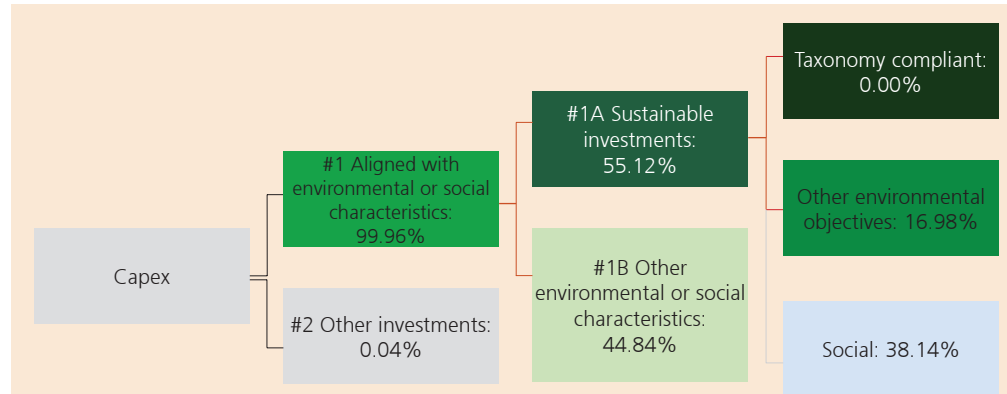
Capex

#1 Aligned with environmental or social characteristics: 99.96%

#2 Other investments: 0.04%

#1A Sustainable investments: 55.12%

#1B Other environmental or social characteristics: 44.84%

Taxonomy compliant: 0.00%

Other environmental objectives: 16.98%

Social: 38.14%